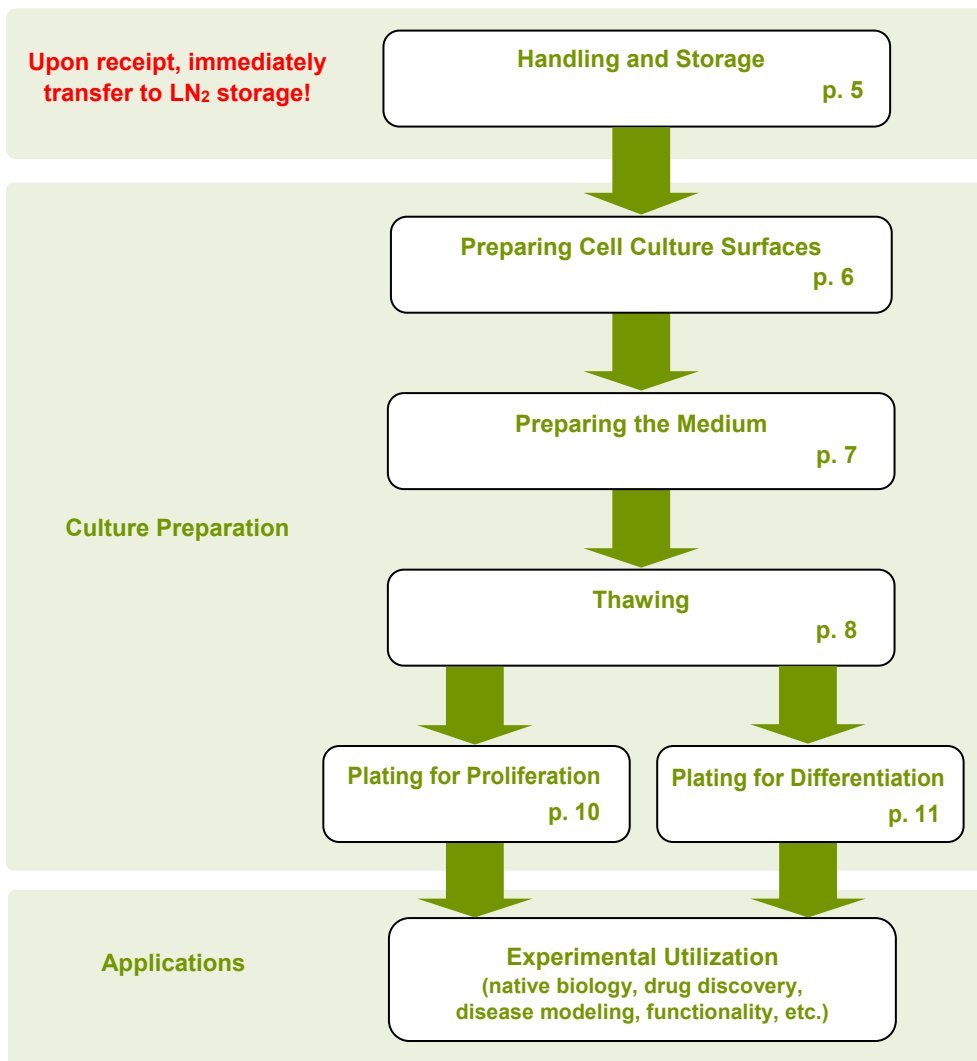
Upon receipt, immediately transfer to $LN_2$ storage!

Handling and Storage
p. 5

Culture Preparation

Preparing Cell Culture Surfaces
p. 6

Preparing the Medium
p. 7

Thawing
p. 8

Plating for Proliferation
p. 10

Plating for Differentiation
p. 11

Applications

Experimental Utilization
(native biology, drug discovery, disease modeling, functionality, etc.)